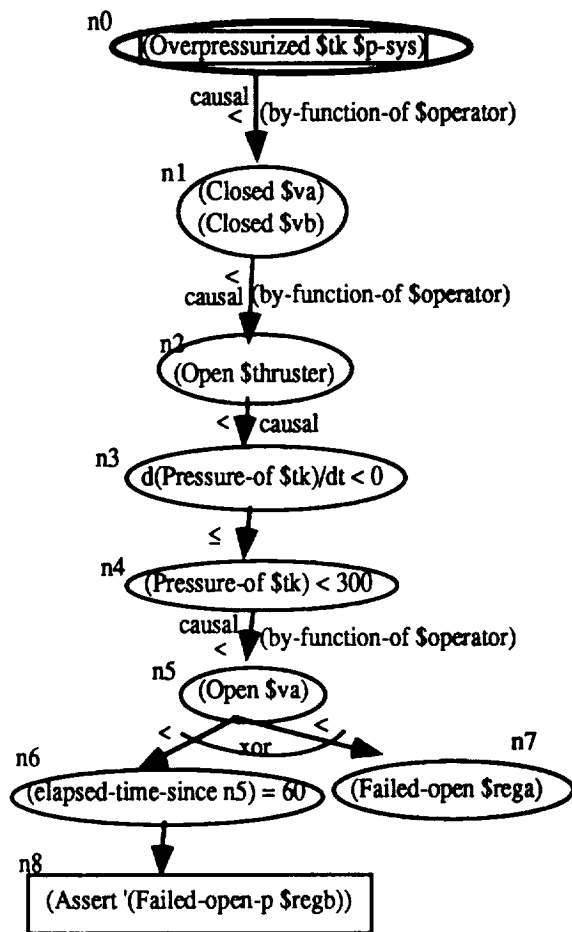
n0
(Overpressurized \$tk \$p-sys)

causal
<
(by-function-of \$operator)

n1
(Closed \$va)
(Closed \$vb)

<
causal
(by-function-of \$operator)

n2
(Open \$thruster)

<
causal

n3
d(Pressure-of \$tk)/dt < 0

≤

n4
(Pressure-of \$tk) < 300

causal
<
(by-function-of \$operator)

n5
(Open \$va)

<
xor
<

n6
(elapsed-time-since n5) = 60

n7
(Failed-open \$rega)

n8
(Assert '(Failed-open-p \$regb))